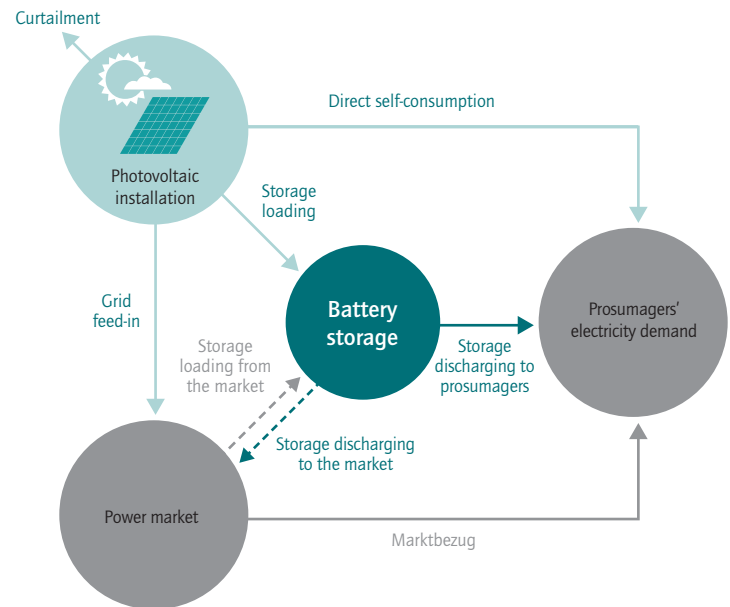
Curtailment

Direct self-consumption

Photovoltaic installation

Storage loading

Grid feed-in

Battery storage

Prosumagers' electricity demand

Storage loading from the market

Storage discharging to prosumagers

Storage discharging to the market

Power market

Marktbezug